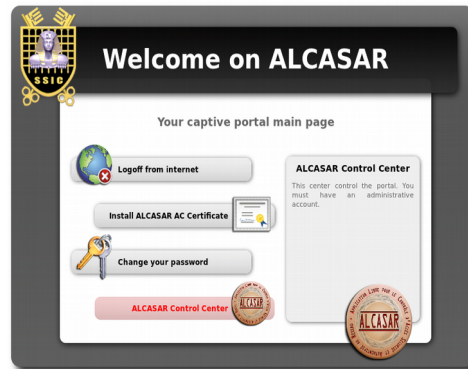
SSIC

Welcome on ALCASAR

Your captive portal main page

Logoff from internet

Install ALCASAR AC Certificate

Change your password

ALCASAR Control Center

ALCASAR

ALCASAR Control Center

This center control the portal. You must have an administrative account.

ALCASAR